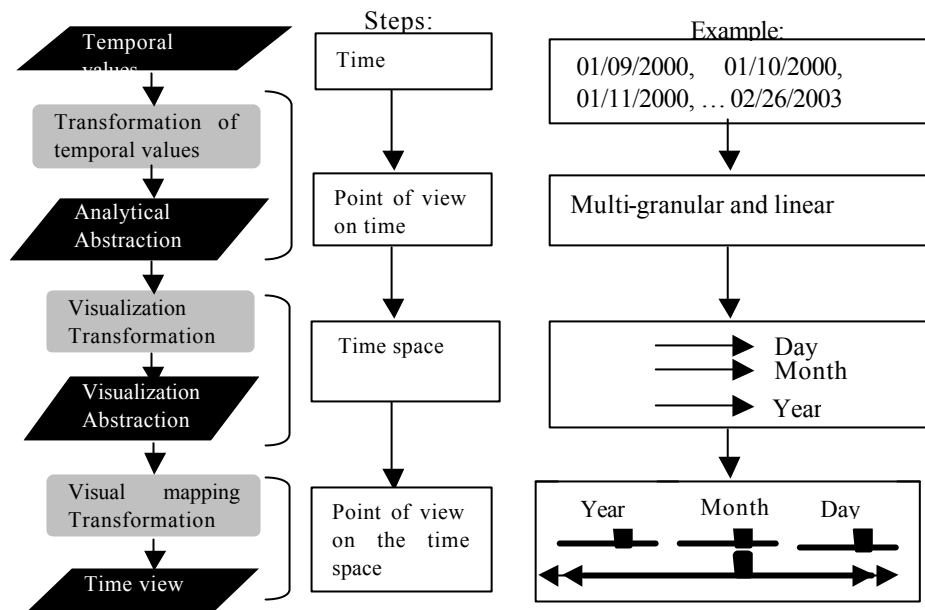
Temporal values

Transformation of temporal values

Analytical Abstraction

Visualization Transformation

Visualization Abstraction

Visual mapping Transformation

Time view

Steps:

Time

Point of view on time

Time space

Point of view on the time space

Example:

01/09/2000, 01/10/2000, 01/11/2000, … 02/26/2003

Multi-granular and linear

Day
Month
Year

Year Month Day